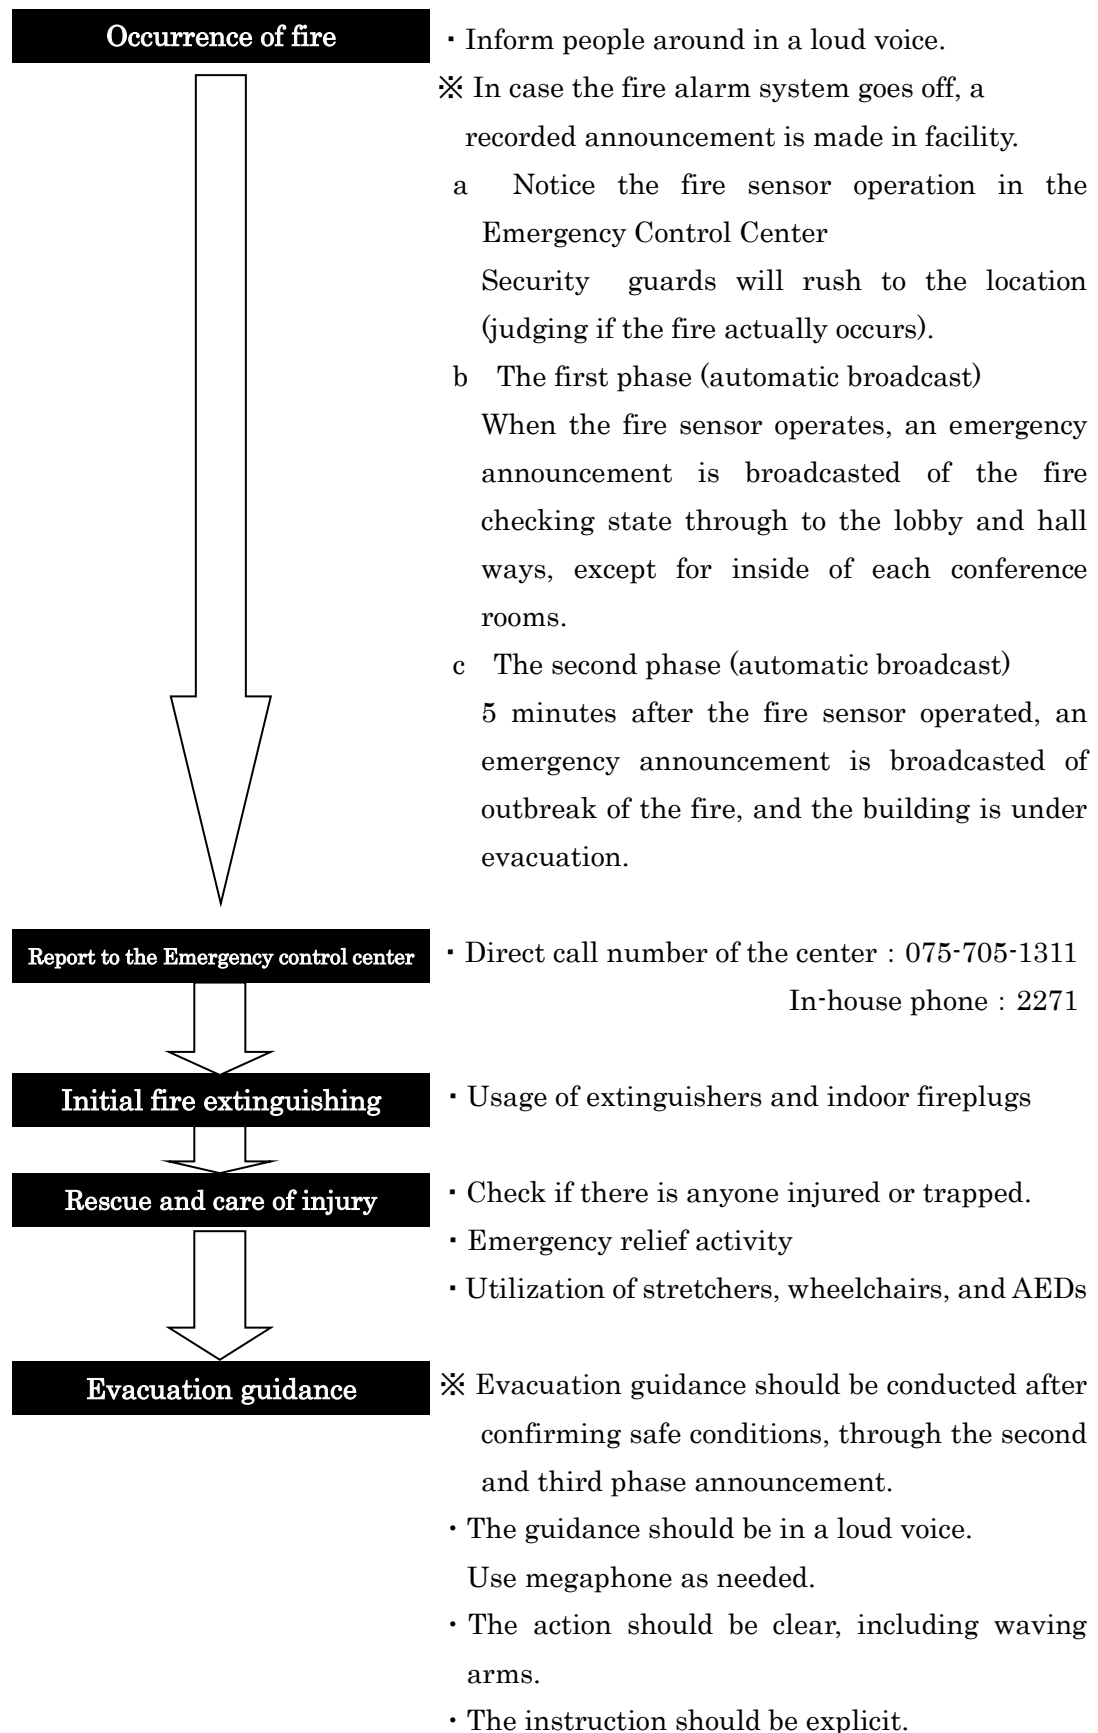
Occurrence of fire

・Inform people around in a loud voice.

※ In case the fire alarm system goes off, a recorded announcement is made in facility.

a Notice the fire sensor operation in the Emergency Control Center
Security guards will rush to the location (judging if the fire actually occurs).

b The first phase (automatic broadcast)
When the fire sensor operates, an emergency announcement is broadcasted of the fire checking state through to the lobby and hall ways, except for inside of each conference rooms.

c The second phase (automatic broadcast)
5 minutes after the fire sensor operated, an emergency announcement is broadcasted of outbreak of the fire, and the building is under evacuation.

Report to the Emergency control center

・Direct call number of the center : 075-705-1311
In-house phone : 2271

Initial fire extinguishing

・Usage of extinguishers and indoor fireplugs

Rescue and care of injury

・Check if there is anyone injured or trapped.
・Emergency relief activity
・Utilization of stretchers, wheelchairs, and AEDs

Evacuation guidance

※ Evacuation guidance should be conducted after confirming safe conditions, through the second and third phase announcement.

・The guidance should be in a loud voice.
Use megaphone as needed.
・The action should be clear, including waving arms.
・The instruction should be explicit.